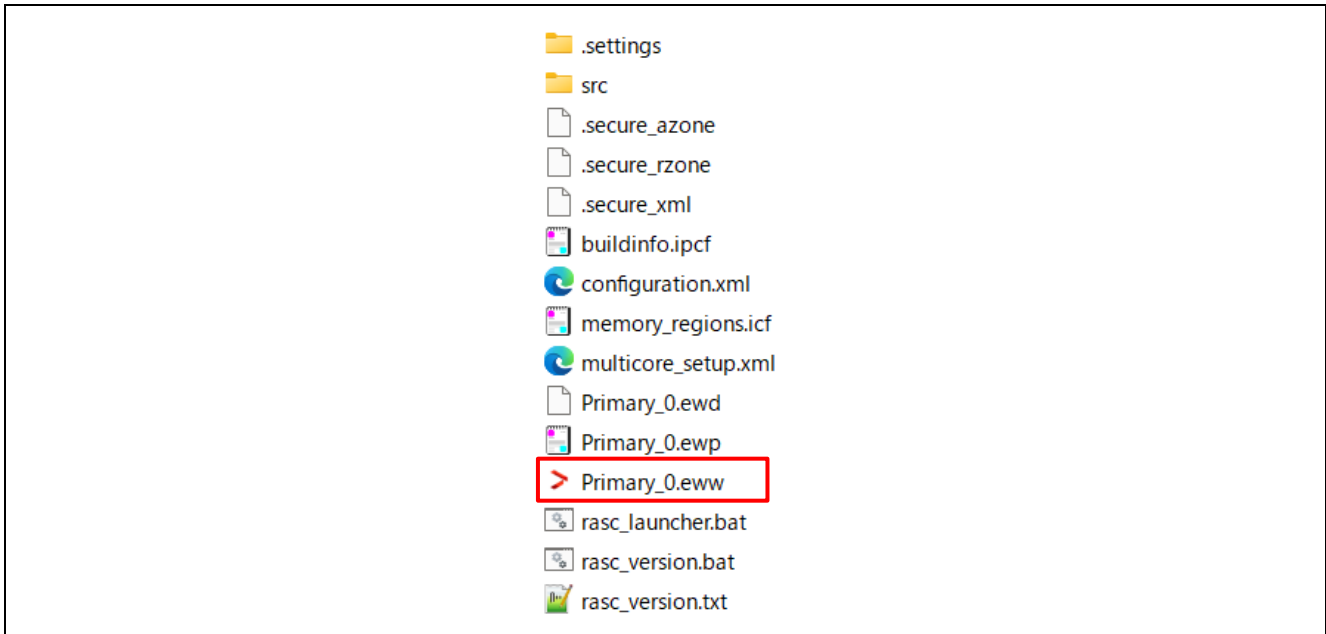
.settings
src
.secure_azone
.secure_rzone
.secure_xml
buildinfo.ipcf
configuration.xml
memory_regions.icf
multicore_setup.xml
Primary_0.ewd
Primary_0.ewp
Primary_0.eww
rasc_launcher.bat
rasc_version.bat
rasc_version.txt